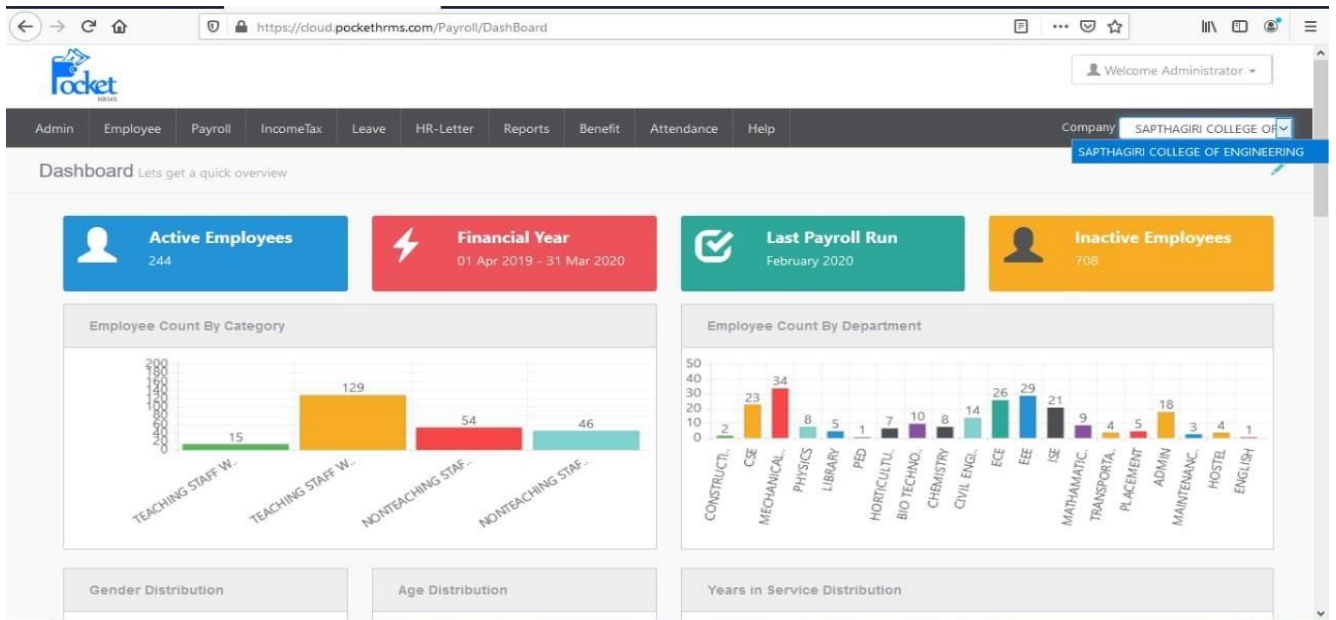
https://cloud.pockethrms.com/Payroll/DashBoard

Pocket HRMS

Welcome Administrator

Admin Employee Payroll IncomeTax Leave HR-Letter Reports Benefit Attendance Help

Company SAPTHAGIRI COLLEGE OF

SAPTHAGIRI COLLEGE OF ENGINEERING

Dashboard Lets get a quick overview

Active Employees
244

Financial Year
01 Apr 2019 - 31 Mar 2020

Last Payroll Run
February 2020

Inactive Employees
708

Employee Count By Category

200 180 160 140 120 100 80 60 40 20 0

15 129 54 46

TEACHING STAFF W... TEACHING STAFF W... NONTEACHING STAF... NONTEACHING STAF...

Employee Count By Department

50 40 30 20 10 0

2 23 34 8 5 1 7 10 8 14 26 29 21 9 4 5 18 3 4 1

CONSTRUCTI... CSE MECHANICAL... PHYSICS LIBRARY PED HORTICULTU... BIO TECHNO... CHEMISTRY CIVIL ENGI... ECE EEE ISE MATHAMATIC... TRANSPORTA... PLACEMENT ADMIN MAINTENANC... HOSTEL ENGLISH

Gender Distribution

Age Distribution

Years in Service Distribution